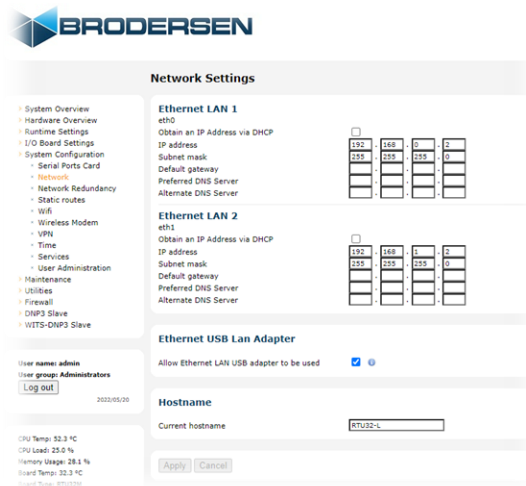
BRODERSEN

Network Settings

System Overview
Hardware Overview
Runtime Settings
I/O Board Settings
System Configuration
Serial Ports Card
Network
Network Redundancy
Static routes
Wifi
Wireless Modem
VPN
Time
Services
User Administration
Maintenance
Utilities
Firewall
DNP3 Slave
WITS-DNP3 Slave

User name: admin
User group: Administrators
Log out
2022/05/20

CPU Temp: 52.3 °C
CPU Load: 25.0 %
Memory Usage: 28.1 %
Board Temp: 32.3 °C
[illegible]

Ethernet LAN 1
eth0

| | |
|---|---|
| Obtain an IP Address via DHCP | ☐ |
| IP address | 192 . 168 . 0 . 2 |
| Subnet mask | 255 . 255 . 255 . 0 |
| Default gateway | . . . |
| Preferred DNS Server | . . . |
| Alternate DNS Server | . . . |

Ethernet LAN 2
eth1

| | |
|---|---|
| Obtain an IP Address via DHCP | ☐ |
| IP address | 192 . 168 . 1 . 2 |
| Subnet mask | 255 . 255 . 255 . 0 |
| Default gateway | . . . |
| Preferred DNS Server | . . . |
| Alternate DNS Server | . . . |

Ethernet USB Lan Adapter

Allow Ethernet LAN USB adapter to be used ☑ i

Hostname

Current hostname RTU32-L

Apply Cancel